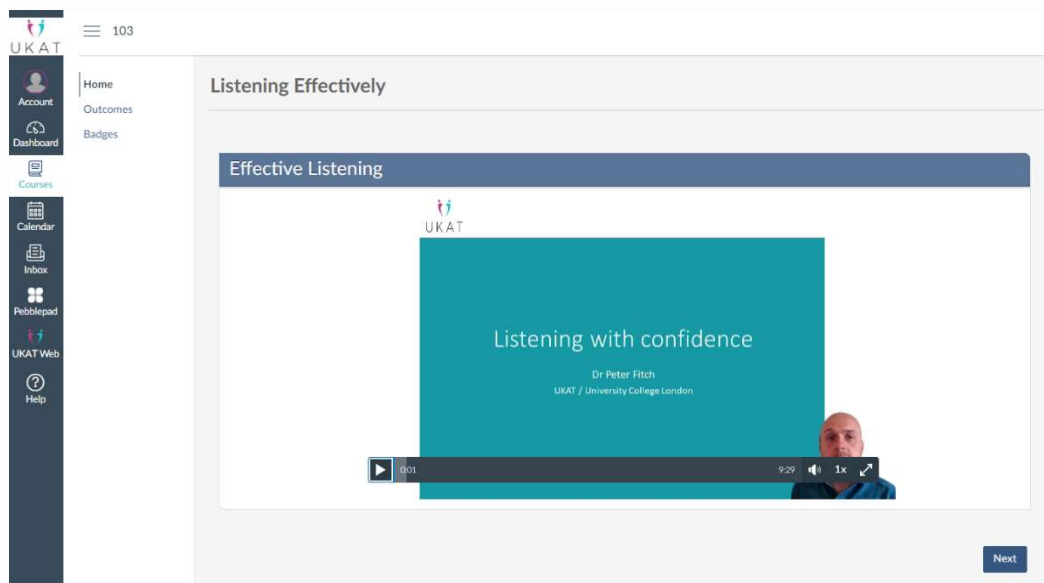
UKAT

Account

Dashboard

Courses

Calendar

Inbox

Pebblepad

UKAT Web

Help

103

Home

Outcomes

Badges

Listening Effectively

Effective Listening

UKAT

Listening with confidence

Dr Peter Fitch

UKAT / University College London

0:01

9:29

1x

Next